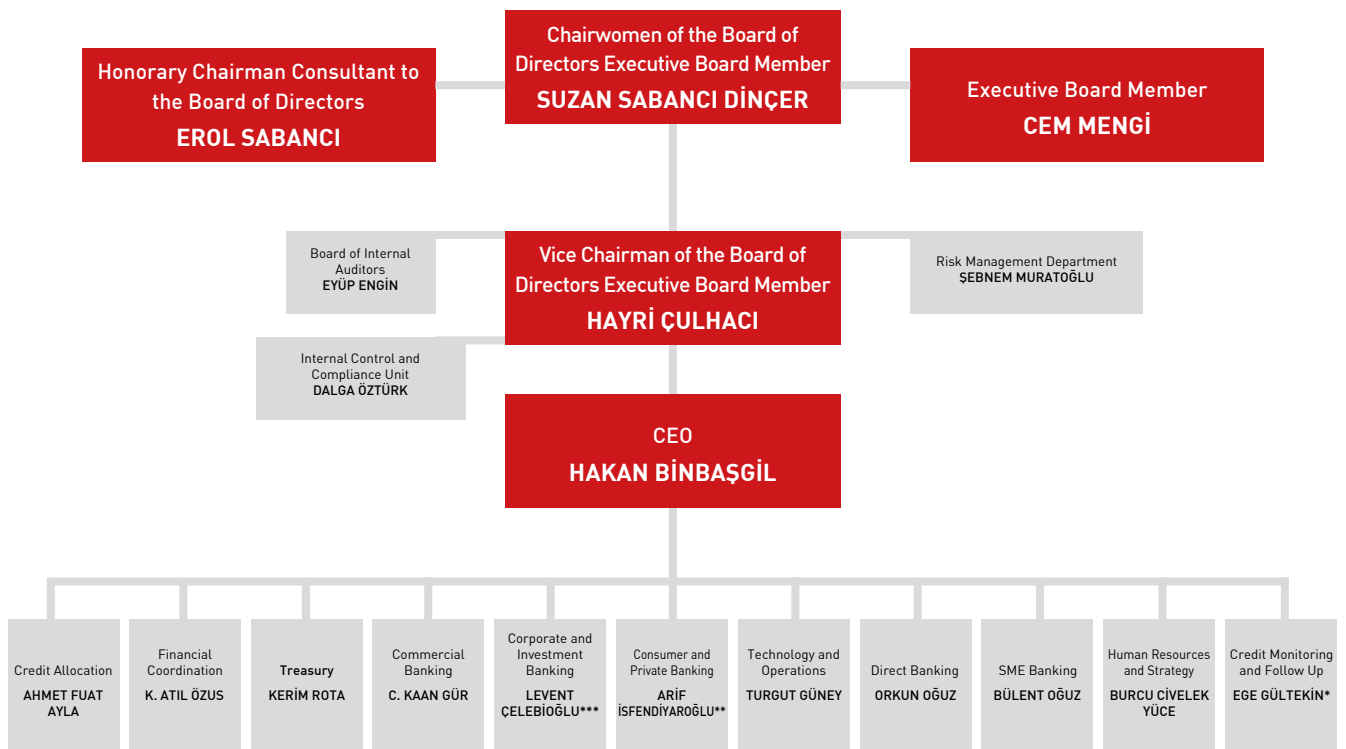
Honorary Chairman Consultant to the Board of Directors
EROL SABANCI

Chairwomen of the Board of Directors Executive Board Member
SUZAN SABANCI DİNÇER

Executive Board Member
CEM MENGİ

Board of Internal Auditors
EYÜP ENGİN

Vice Chairman of the Board of Directors Executive Board Member
HAYRİ ÇULHACI

Risk Management Department
ŞEBNEM MURATOĞLU

Internal Control and Compliance Unit
DALGA ÖZTÜRK

CEO
HAKAN BİNBAŞGİL

Credit Allocation
AHMET FUAT AYLA

Financial Coordination
K. ATIL ÖZUS

Treasury
KERİM ROTA

Commercial Banking
C. KAAN GÜR

Corporate and Investment Banking
LEVENT ÇELEBİOĞLU***

Consumer and Private Banking
ARİF İSFENDİYAROĞLU**

Technology and Operations
TURGUT GÜNEY

Direct Banking
ORKUN OĞUZ

SME Banking
BÜLENT OĞUZ

Human Resources and Strategy
BURCU CİVELEK YÜCE

Credit Monitoring and Follow Up
EGE GÜLTEKİN*